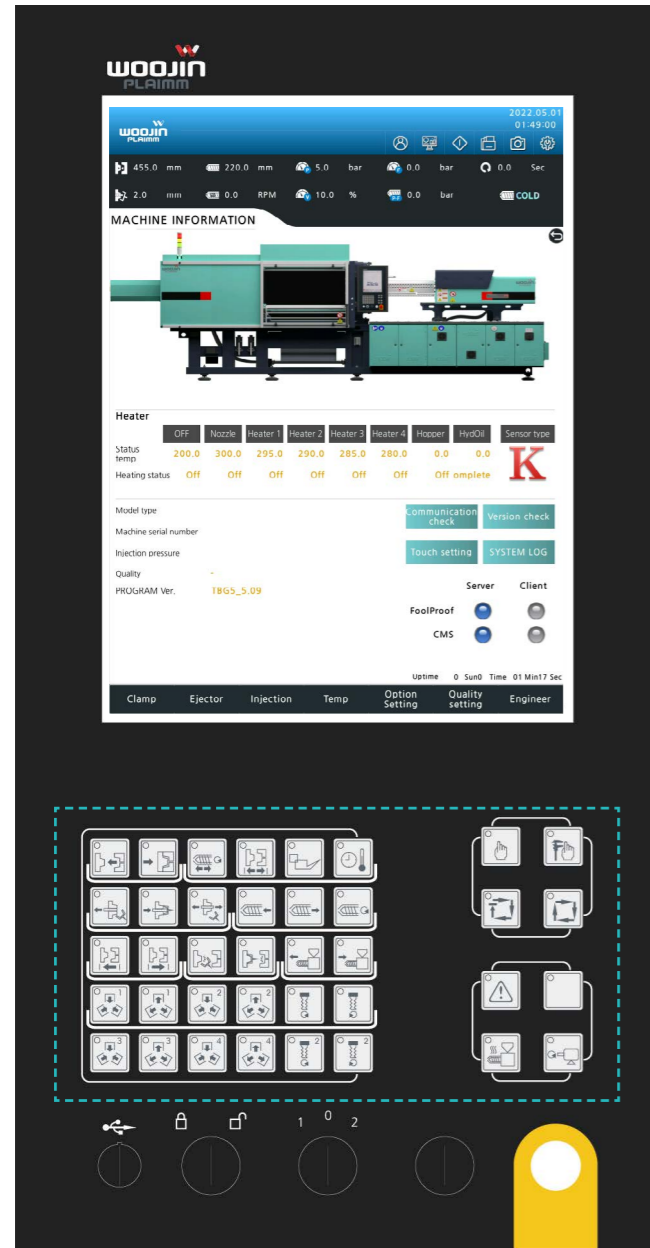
WOOJIN PLAIMM

WOOJIN PLAIMM

2022.05.01
01:49:00

455.0 mm 220.0 mm 5.0 bar 0.0 bar 0.0 Sec

2.0 mm 0.0 RPM 10.0 % 0.0 bar COLD

MACHINE INFORMATION

Heater

| | OFF | Nozzle | Heater 1 | Heater 2 | Heater 3 | Heater 4 | Hopper | HydOil | Sensor type |
|---|---|---|---|---|---|---|---|---|---|
| Status temp | 200.0 | 300.0 | 295.0 | 290.0 | 285.0 | 280.0 | 0.0 | 0.0 | K |
| Heating status | Off | Off | Off | Off | Off | Off | Off | omplete | |

Model type
Machine serial number
Injection pressure
Quality -
PROGRAM Ver. TBG5_5.09

Communication check
Version check
Touch setting
SYSTEM LOG

Server Client
FoolProof
CMS

Uptime 0 Sun0 Time 01 Min17 Sec

Clamp Ejector Injection Temp Option Setting Quality setting Engineer

1 1 2 2
3 3 4 4
2 2

1 0 2